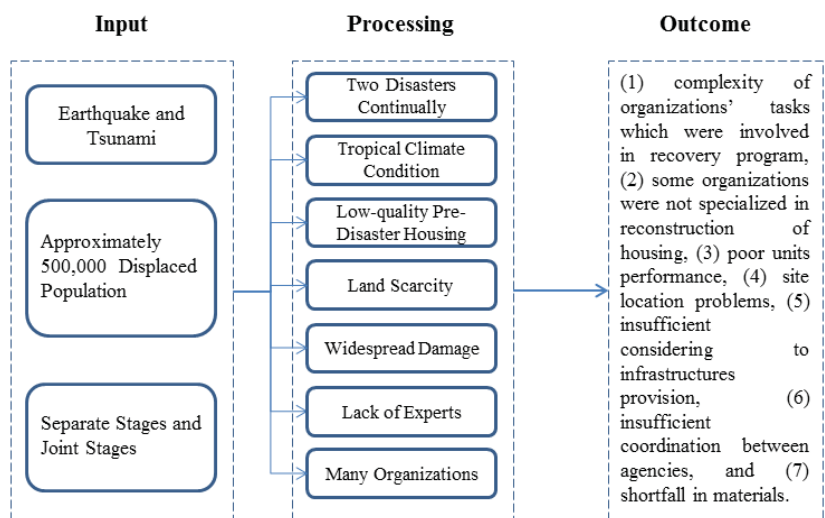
Input

Earthquake and Tsunami

Approximately 500,000 Displaced Population

Separate Stages and Joint Stages

Processing

Two Disasters Continually

Tropical Climate Condition

Low-quality Pre-Disaster Housing

Land Scarcity

Widespread Damage

Lack of Experts

Many Organizations

Outcome

(1) complexity of organizations' tasks which were involved in recovery program, (2) some organizations were not specialized in reconstruction of housing, (3) poor units performance, (4) site location problems, (5) insufficient considering to infrastructures provision, (6) insufficient coordination between agencies, and (7) shortfall in materials.